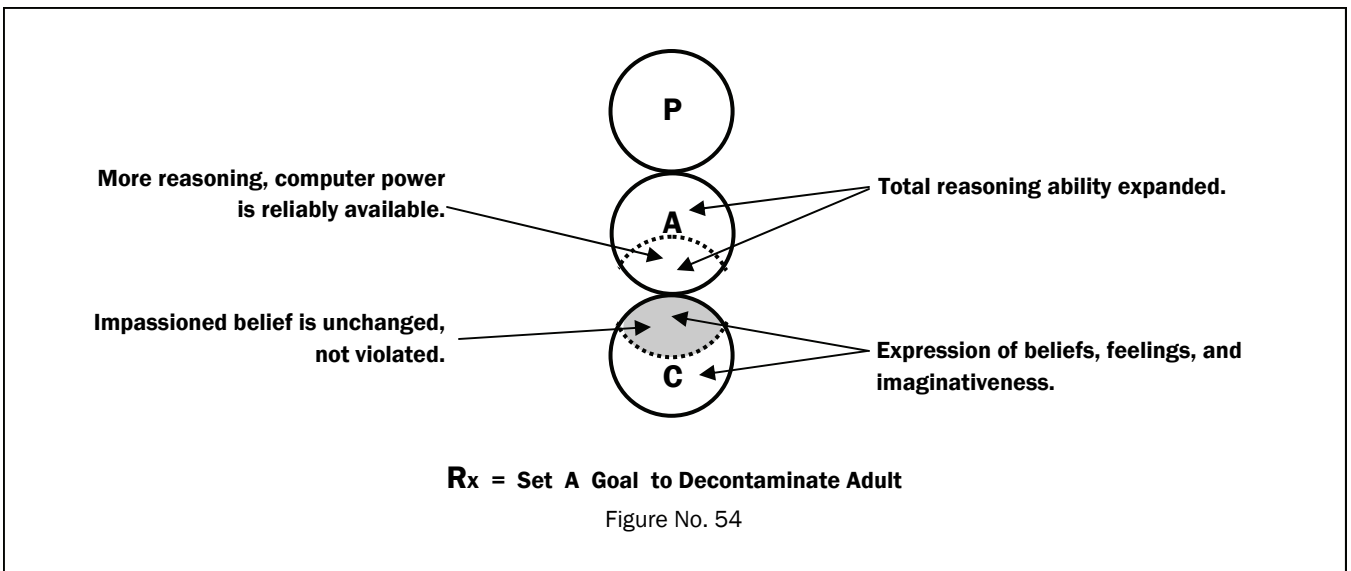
P

More reasoning, computer power is reliably available.

Total reasoning ability expanded.

A

Impassioned belief is unchanged, not violated.

Expression of beliefs, feelings, and imaginativeness.

C

Rx = Set A Goal to Decontaminate Adult

Figure No. 54